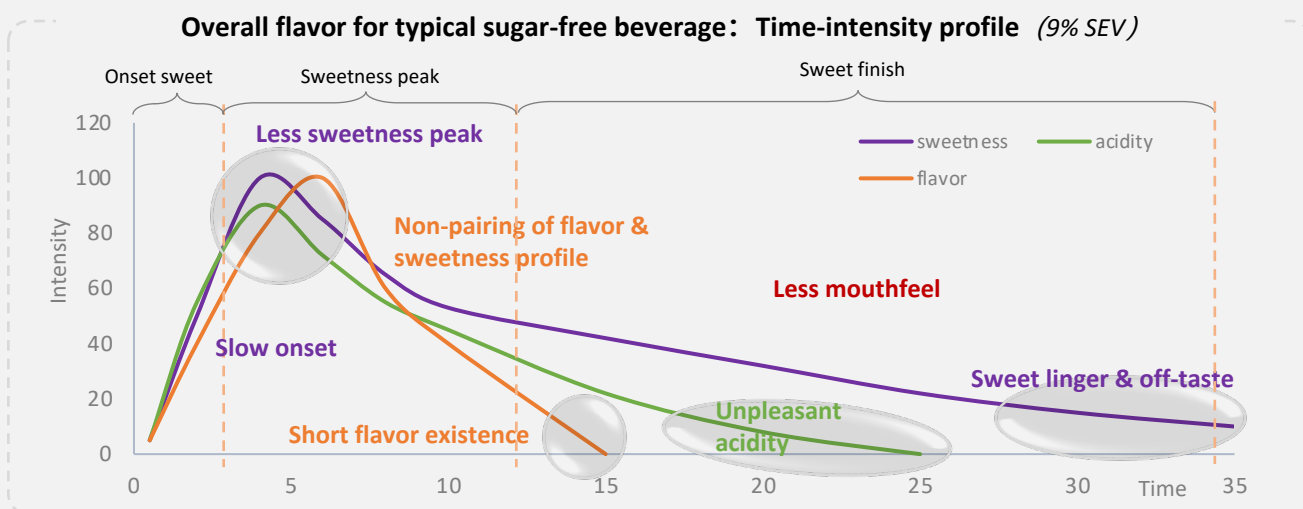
Overall flavor for typical sugar-free beverage: Time-intensity profile (9% SEV)

Onset sweet
Sweetness peak
Sweet finish

120
100
80
60
40
20
0

Intensity

0
5
10
15
20
25
30
35
Time

Less sweetness peak
sweetness
acidity
flavor
Non-pairing of flavor & sweetness profile
Less mouthfeel
Slow onset
Sweet linger & off-taste
Unpleasant acidity
Short flavor existence